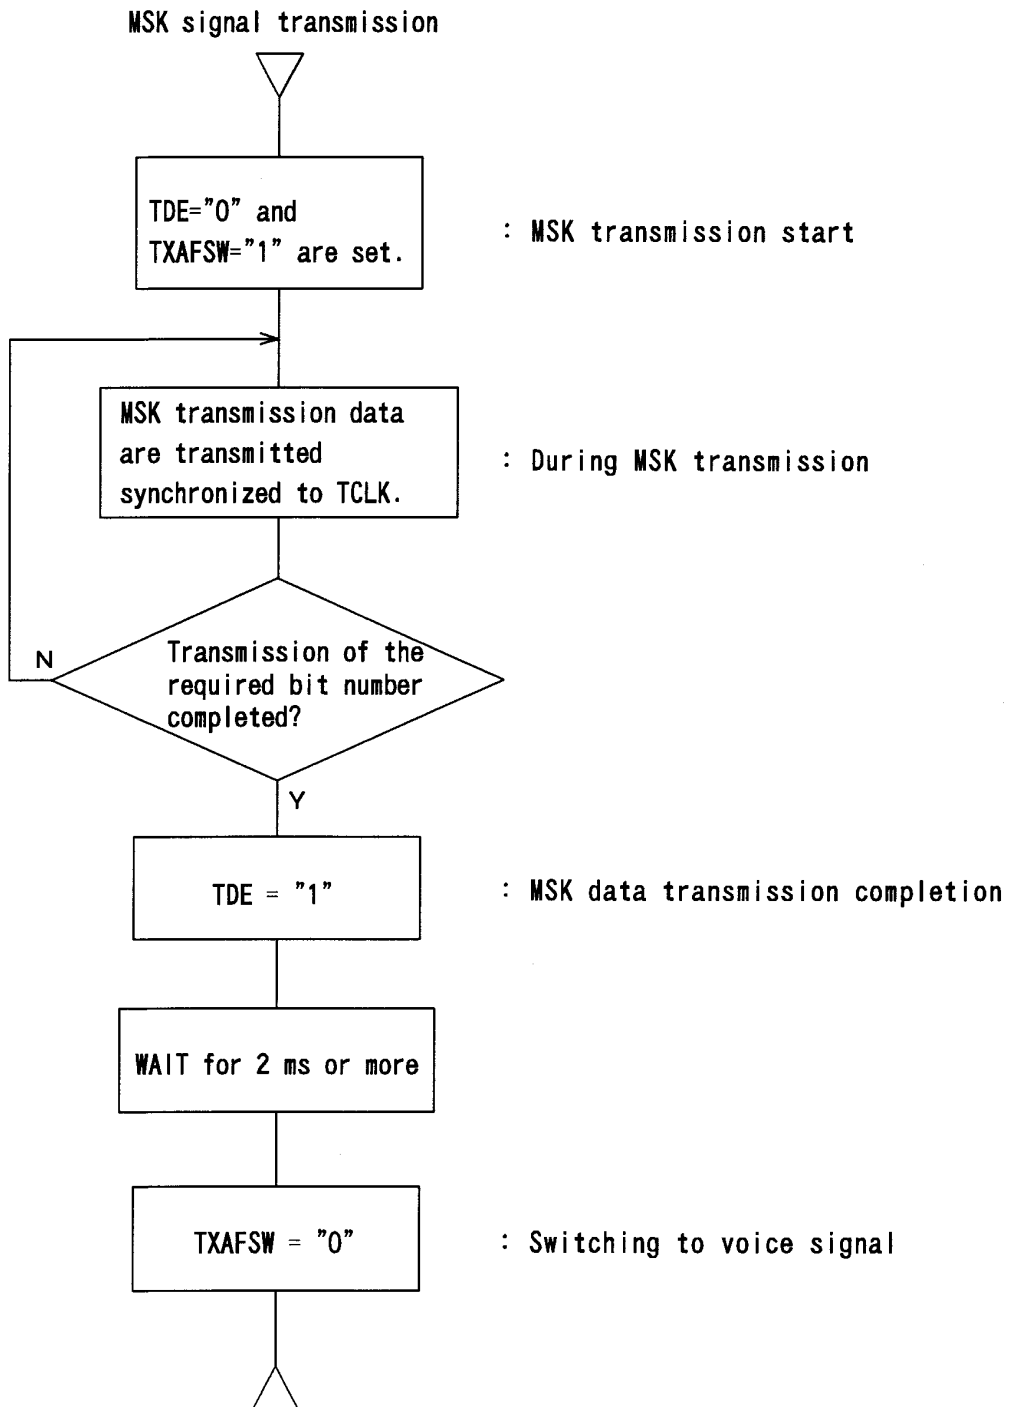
MSK signal transmission

TDE="0" and TXAFSW="1" are set.

: MSK transmission start

MSK transmission data are transmitted synchronized to TCLK.

: During MSK transmission

N

Transmission of the required bit number completed?

Y

TDE = "1"

: MSK data transmission completion

WAIT for 2 ms or more

TXAFSW = "0"

: Switching to voice signal